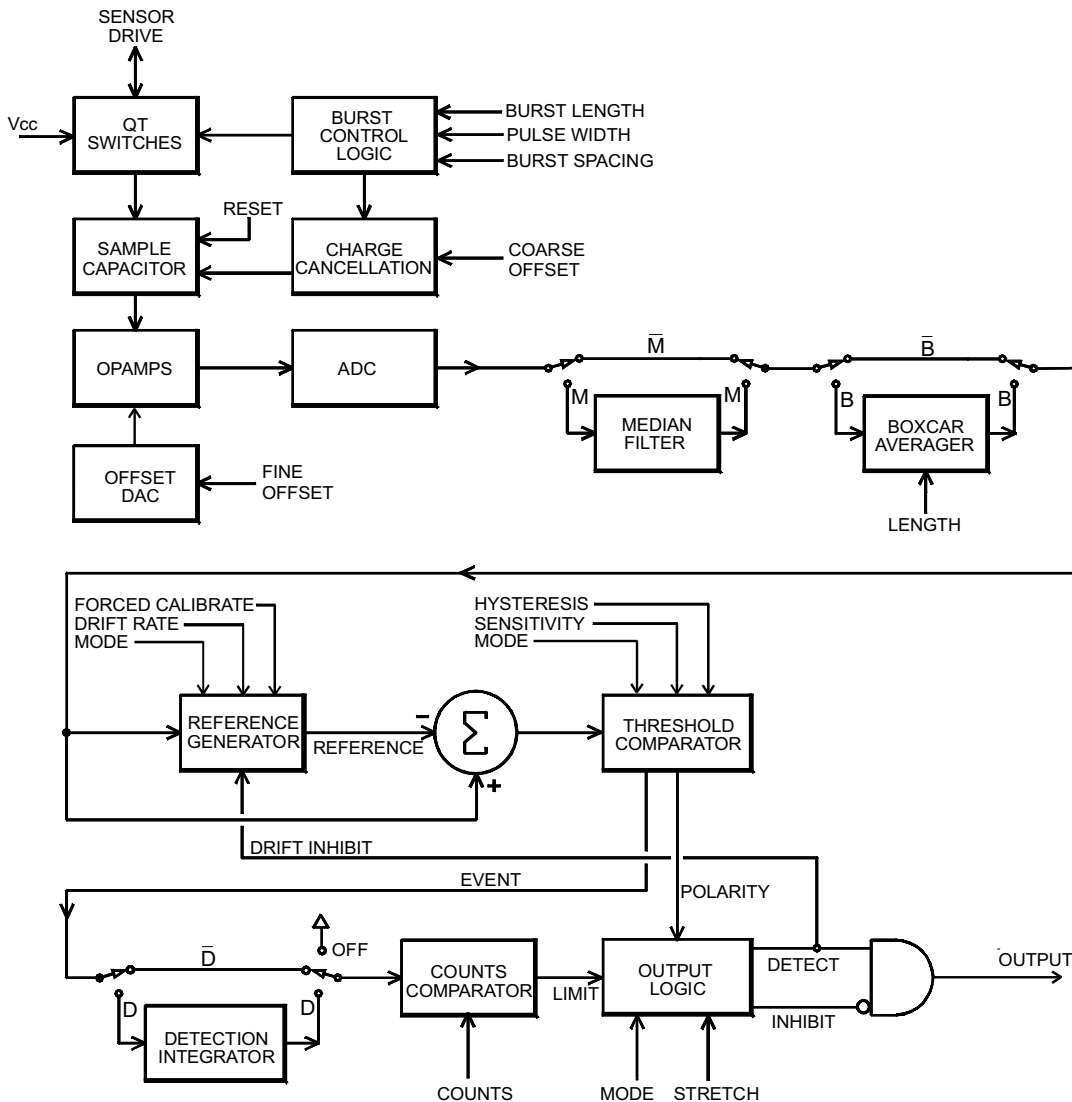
SENSOR DRIVE

Vcc

QT SWITCHES

BURST CONTROL LOGIC

BURST LENGTH
PULSE WIDTH
BURST SPACING

RESET

SAMPLE CAPACITOR

CHARGE CANCELLATION

COARSE OFFSET

OPAMPS

ADC

$\overline{M}$

M

M

MEDIAN FILTER

$\overline{B}$

B

B

BOXCAR AVERAGER

LENGTH

OFFSET DAC

FINE OFFSET

FORCED CALIBRATE
DRIFT RATE
MODE

REFERENCE GENERATOR

REFERENCE

$-$

$\Sigma$

$+$

HYSTERESIS
SENSITIVITY
MODE

THRESHOLD COMPARATOR

DRIFT INHIBIT

EVENT

POLARITY

$\overline{D}$

OFF

D

D

DETECTION INTEGRATOR

COUNTS COMPARATOR

LIMIT

COUNTS

OUTPUT LOGIC

MODE

STRETCH

DETECT

INHIBIT

OUTPUT